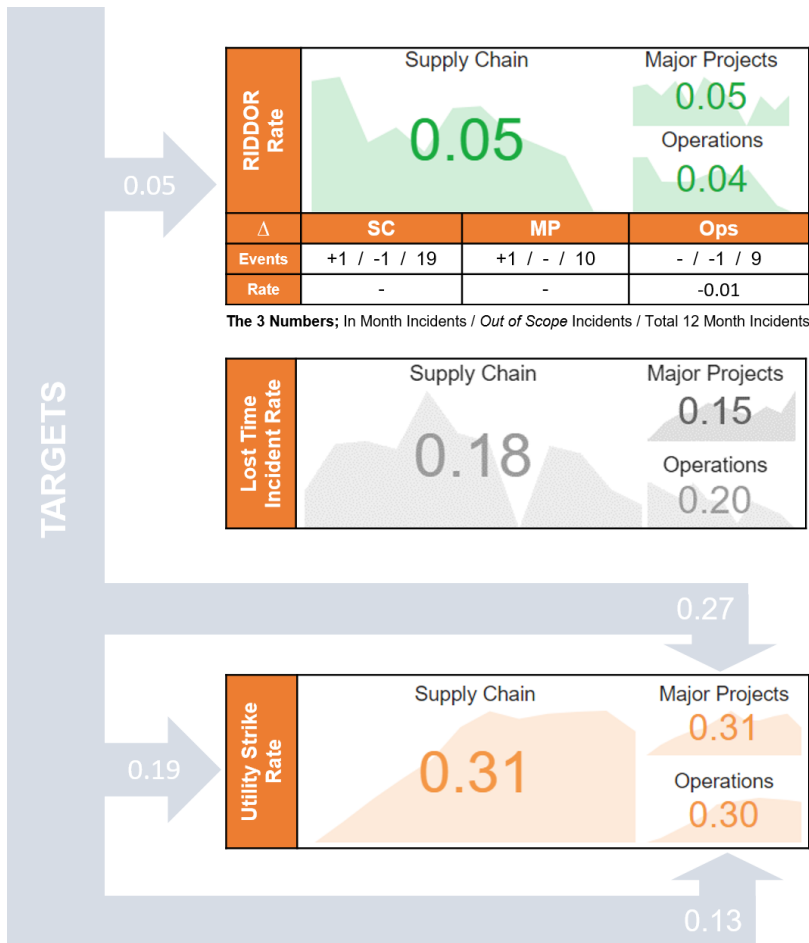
TARGETS

0.05

RIDDOR Rate

Supply Chain

0.05

Major Projects

0.05

Operations

0.04

| Δ | SC | MP | Ops |
|---|---|---|---|
| Events | +1 / -1 / 19 | +1 / - / 10 | - / -1 / 9 |
| Rate | - | - | -0.01 |

**The 3 Numbers;** In Month Incidents / *Out of Scope* Incidents / Total 12 Month Incidents

Lost Time Incident Rate

Supply Chain

0.18

Major Projects

0.15

Operations

0.20

0.27

0.19

Utility Strike Rate

Supply Chain

0.31

Major Projects

0.31

Operations

0.30

0.13